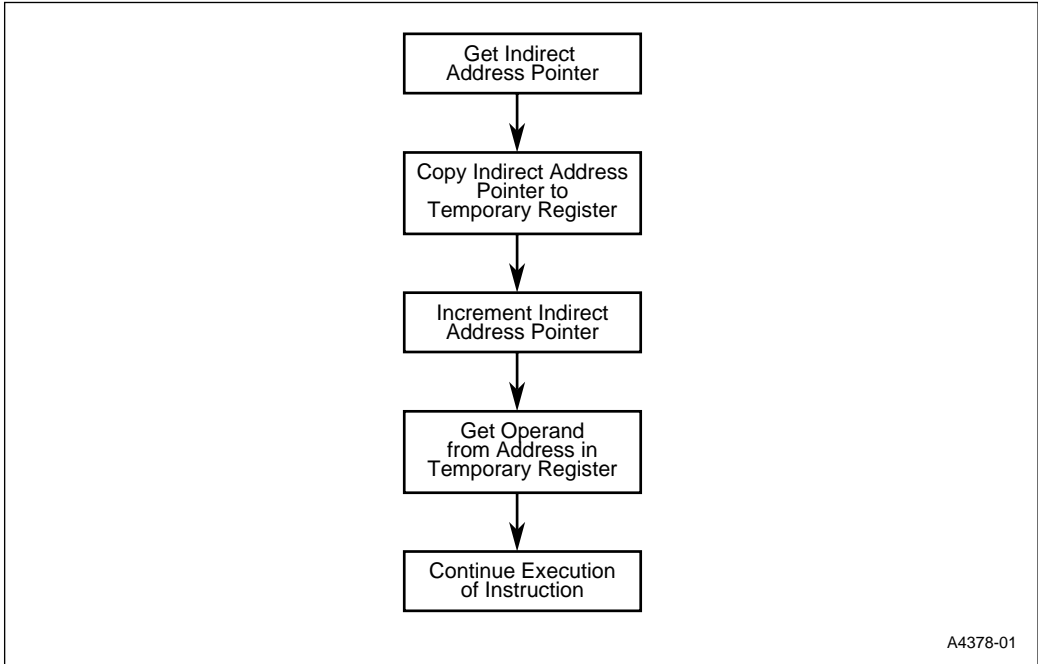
Get Indirect Address Pointer

Copy Indirect Address Pointer to Temporary Register

Increment Indirect Address Pointer

Get Operand from Address in Temporary Register

Continue Execution of Instruction

A4378-01